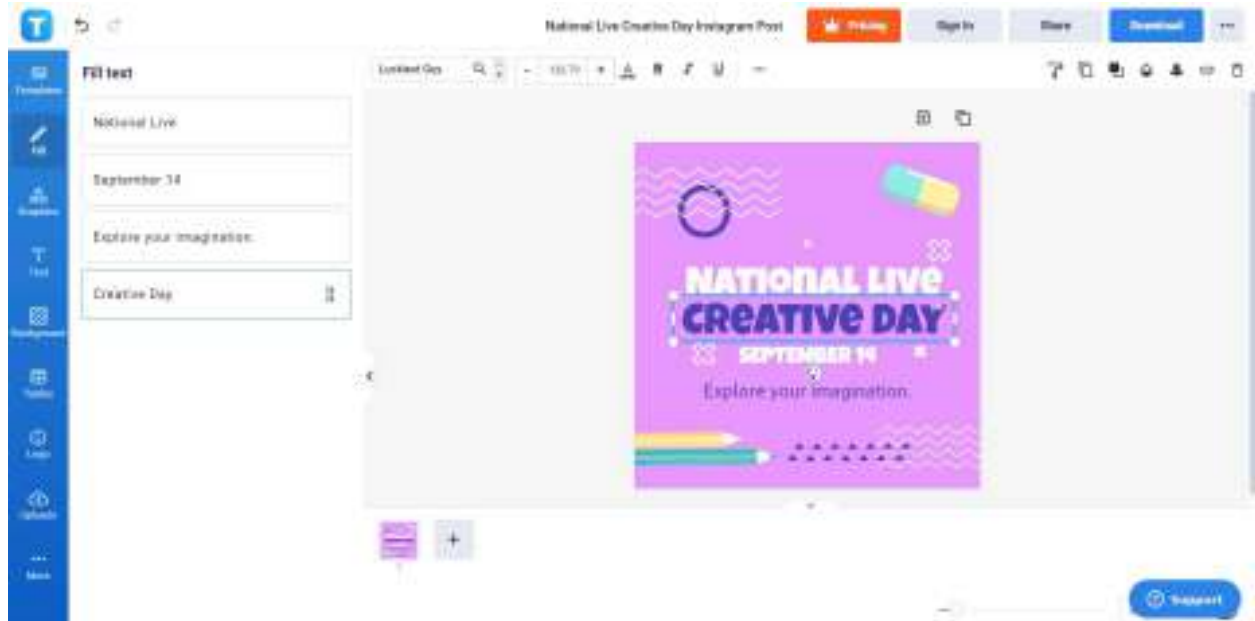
National Live Creative Day Instagram Post
Pricing
Sign In
Share
Download
...

Templates
Fill
Graphics
Text
Background
Tables
Logo
Uploads
More

Fill text
National Live
September 14
Explore your imagination
Creative Day

Luckiest Guy
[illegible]

NATIONAL LIVE
CREATIVE DAY
SEPTEMBER 14
Explore your imagination

+

Support